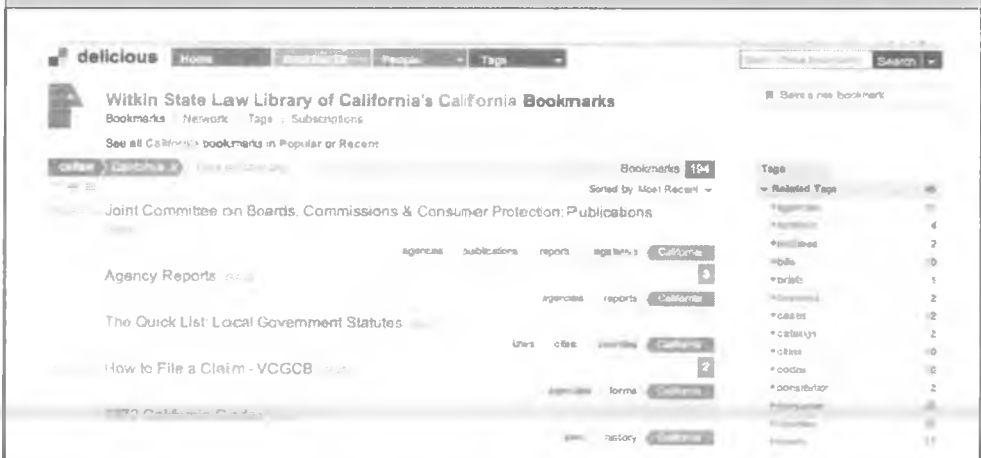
delicious Home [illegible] People Tags

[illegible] Search

Witkin State Law Library of California's California Bookmarks

Bookmarks | Network | Tags | Subscriptions

See all California bookmarks in Popular or Recent

Save a new bookmark

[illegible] California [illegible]

Bookmarks 194

Sorted by: Most Recent

Joint Committee on Boards, Commissions & Consumer Protection: Publications

agencies publications reports legislature California

Agency Reports

3

agencies reports California

The Quick List: Local Government Statutes

laws cities counties California

How to File a Claim - VCGCB

2

agencies forms California

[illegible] California Codes

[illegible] history California

Tags

Related Tags

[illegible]

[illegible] 4

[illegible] 2

bills

briefs

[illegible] 2

cases 2

catalogs 2

cities

codes

constitution 2

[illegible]

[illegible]

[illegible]